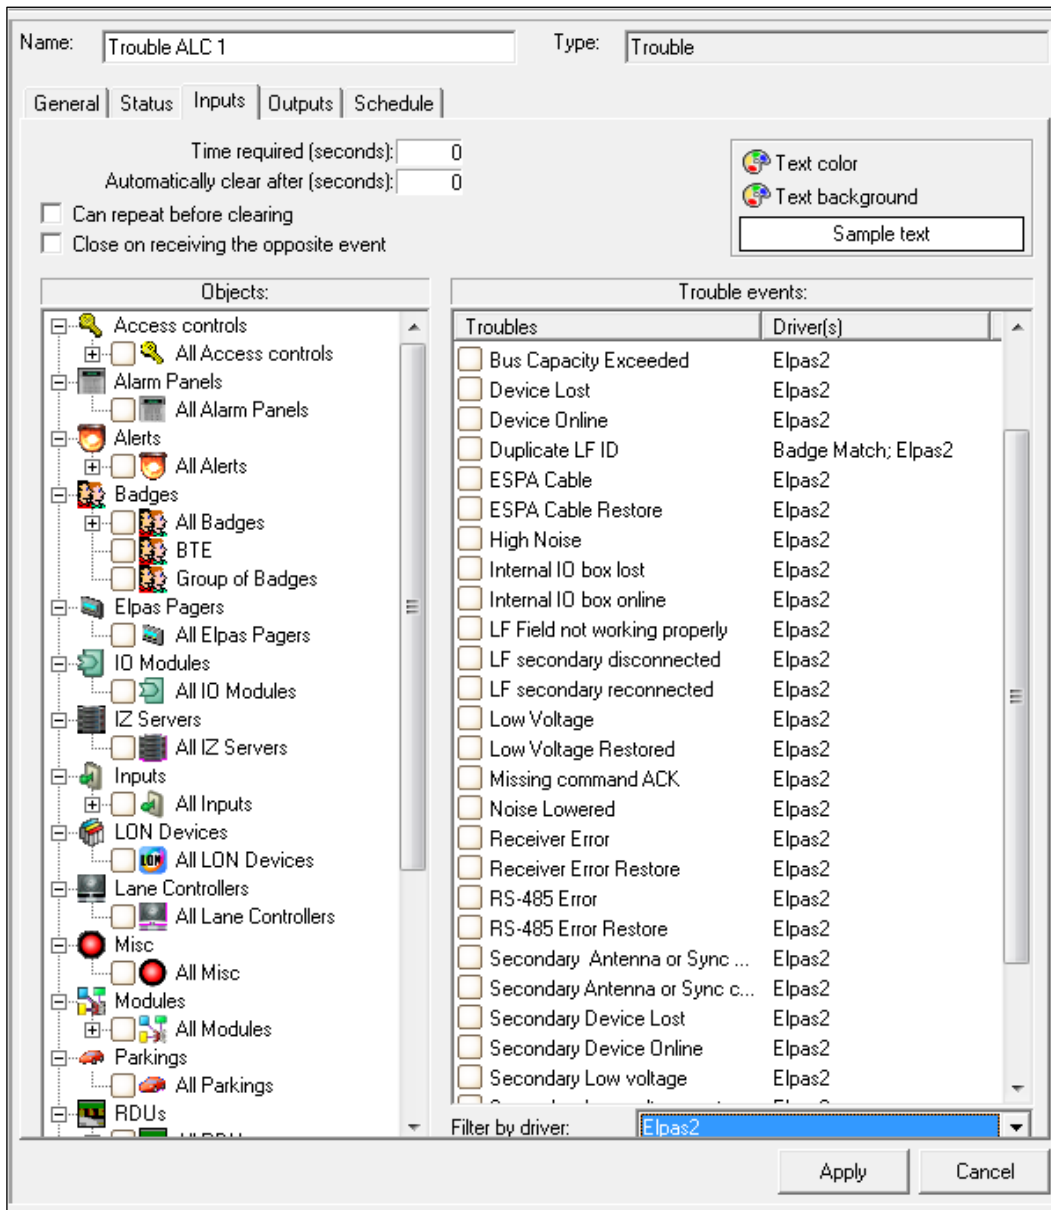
Name: Trouble ALC 1

Type: Trouble

General | Status | Inputs | Outputs | Schedule

Time required (seconds): 0
Automatically clear after (seconds): 0
Can repeat before clearing
Close on receiving the opposite event

Text color
Text background
Sample text

Objects:

Access controls
All Access controls
Alarm Panels
All Alarm Panels
Alerts
All Alerts
Badges
All Badges
BTE
Group of Badges
Elpas Pagers
All Elpas Pagers
IO Modules
All IO Modules
IZ Servers
All IZ Servers
Inputs
All Inputs
LON Devices
All LON Devices
Lane Controllers
All Lane Controllers
Misc
All Misc
Modules
All Modules
Parkings
All Parkings
RDUs
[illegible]

Trouble events:

| Troubles | Driver(s) |
|---|---|
| Bus Capacity Exceeded | Elpas2 |
| Device Lost | Elpas2 |
| Device Online | Elpas2 |
| Duplicate LF ID | Badge Match; Elpas2 |
| ESPA Cable | Elpas2 |
| ESPA Cable Restore | Elpas2 |
| High Noise | Elpas2 |
| Internal IO box lost | Elpas2 |
| Internal IO box online | Elpas2 |
| LF Field not working properly | Elpas2 |
| LF secondary disconnected | Elpas2 |
| LF secondary reconnected | Elpas2 |
| Low Voltage | Elpas2 |
| Low Voltage Restored | Elpas2 |
| Missing command ACK | Elpas2 |
| Noise Lowered | Elpas2 |
| Receiver Error | Elpas2 |
| Receiver Error Restore | Elpas2 |
| RS-485 Error | Elpas2 |
| RS-485 Error Restore | Elpas2 |
| Secondary Antenna or Sync ... | Elpas2 |
| Secondary Antenna or Sync c... | Elpas2 |
| Secondary Device Lost | Elpas2 |
| Secondary Device Online | Elpas2 |
| Secondary Low voltage | Elpas2 |

Filter by driver: Elpas2

Apply
Cancel